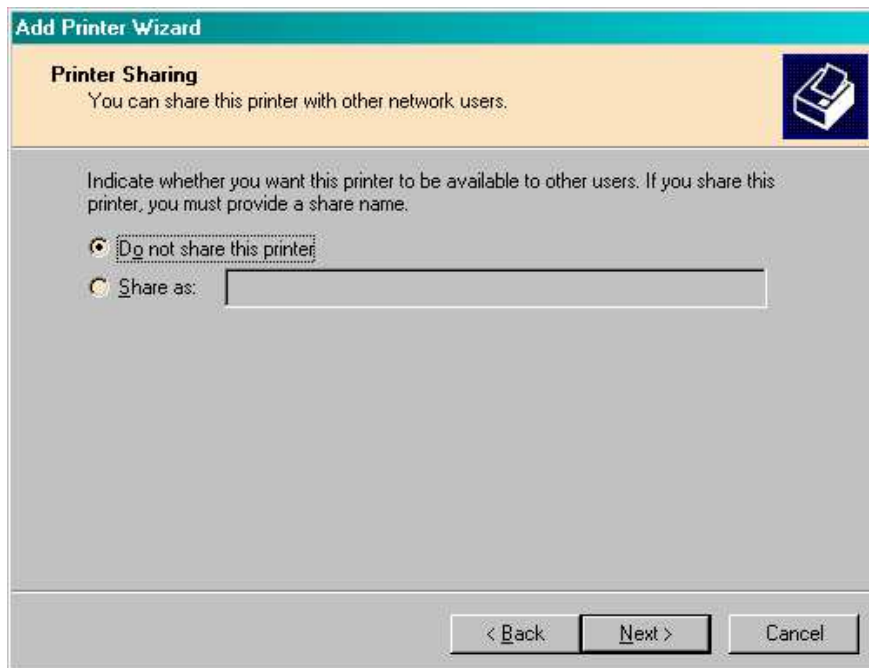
Add Printer Wizard

Printer Sharing
You can share this printer with other network users.

Indicate whether you want this printer to be available to other users. If you share this printer, you must provide a share name.

Do not share this printer
Share as:

< Back
Next >
Cancel